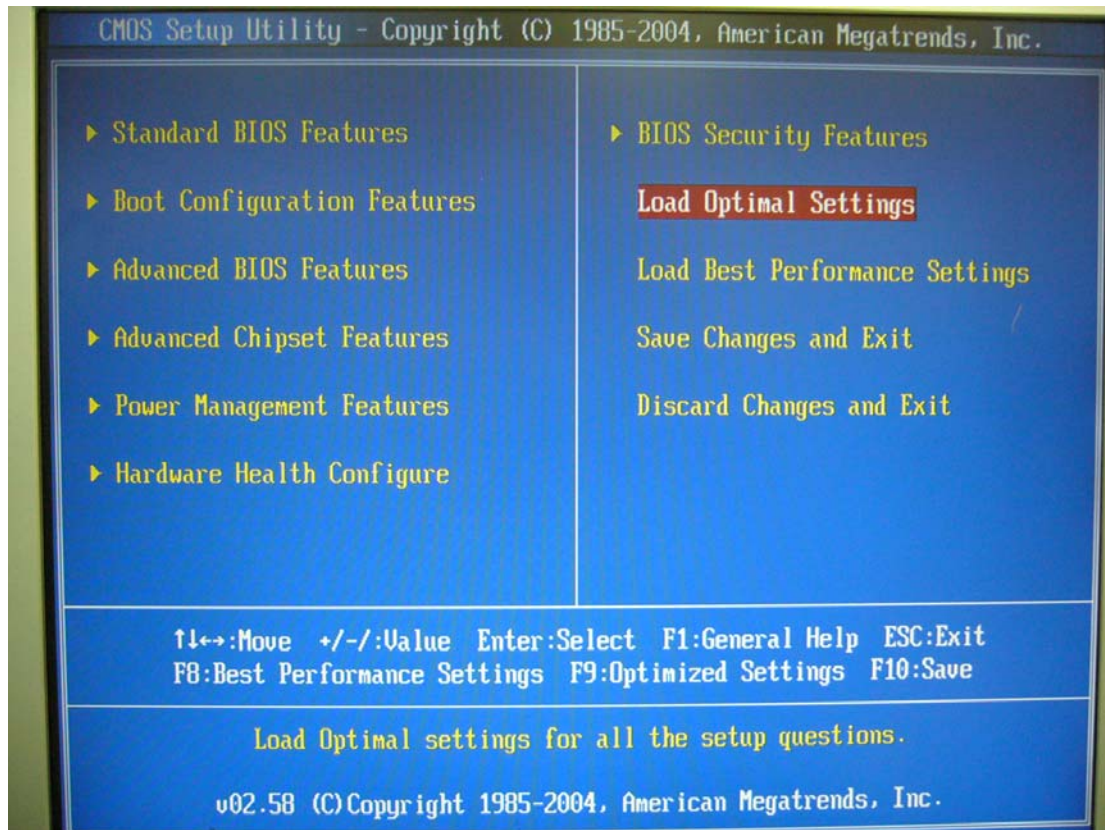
CMOS Setup Utility - Copyright (C) 1985-2004, American Megatrends, Inc.

▶ Standard BIOS Features

▶ Boot Configuration Features

▶ Advanced BIOS Features

▶ Advanced Chipset Features

▶ Power Management Features

▶ Hardware Health Configure

▶ BIOS Security Features

Load Optimal Settings

Load Best Performance Settings

Save Changes and Exit

Discard Changes and Exit

↑↓↔:Move +/-/:Value Enter:Select F1:General Help ESC:Exit
F8:Best Performance Settings F9:Optimized Settings F10:Save

Load Optimal settings for all the setup questions.

v02.58 (C)Copyright 1985-2004, American Megatrends, Inc.